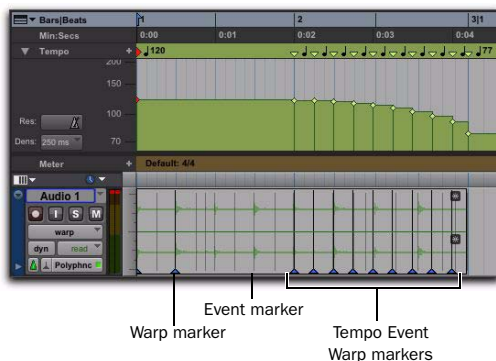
Bars|Beats
Min:Secs
Tempo
1
2
3|1
0:00
0:01
0:02
0:03
0:04
120
77
200
150
100
70
Res:
Dens: 250 ms
Meter
Default: 4/4
Audio 1
I
S
M
warp
dyn
read
Polyphnc
Event marker
Warp marker
Tempo Event Warp markers